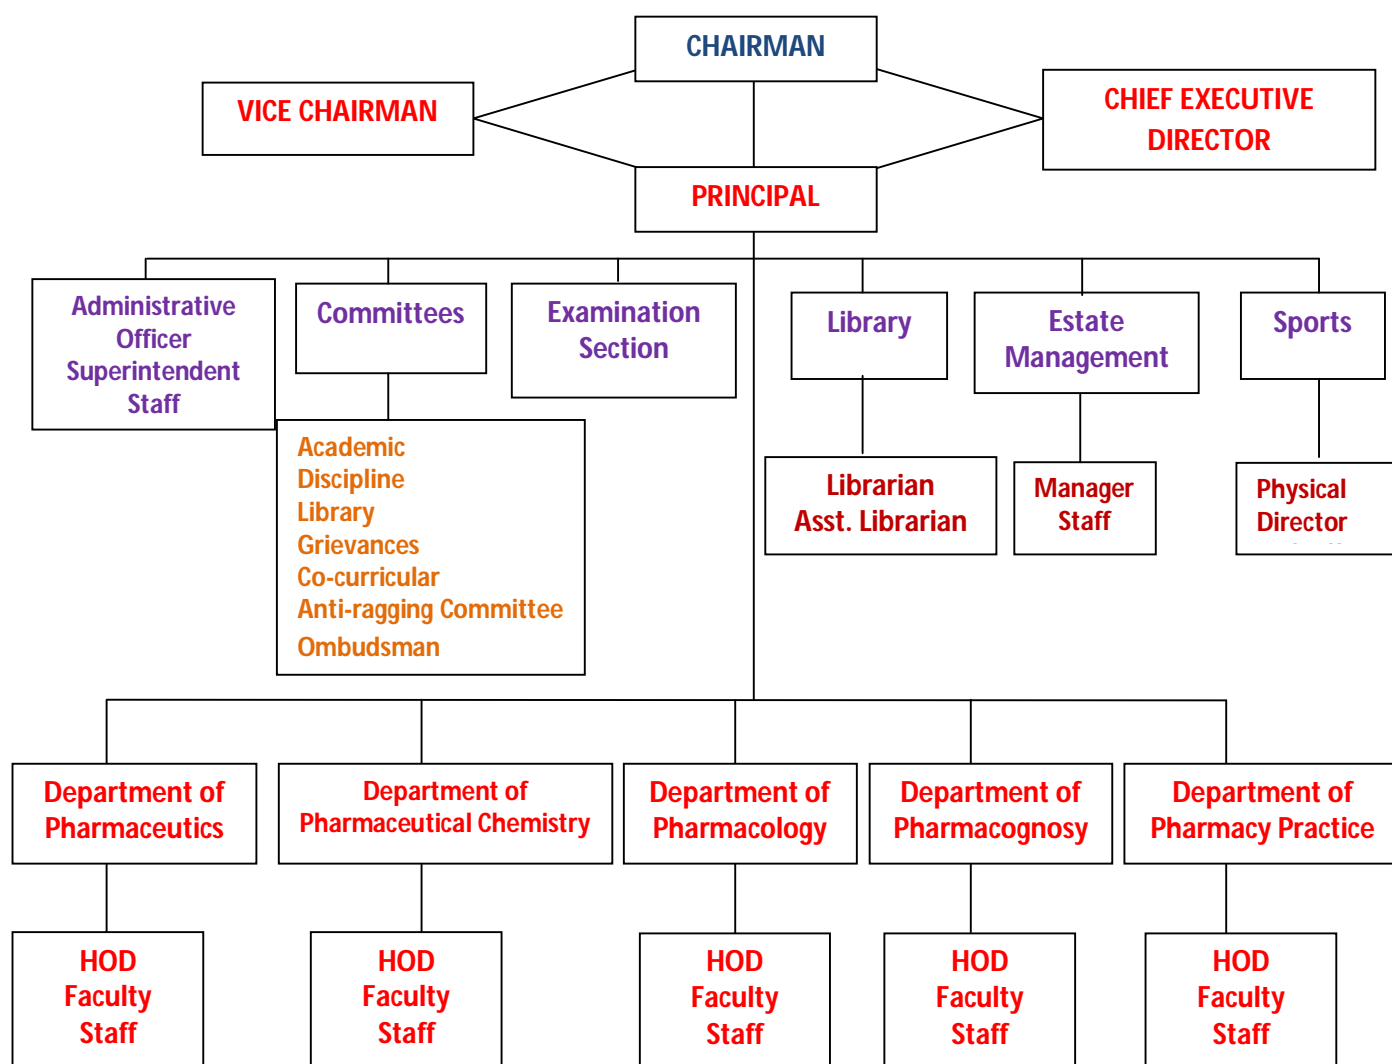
CHAIRMAN

VICE CHAIRMAN

CHIEF EXECUTIVE DIRECTOR

PRINCIPAL

Administrative Officer Superintendent Staff

Committees

Academic
Discipline
Library
Grievances
Co-curricular
Anti-ragging Committee
Ombudsman

Examination Section

Library

Librarian
Asst. Librarian

Estate Management

Manager
Staff

Sports

Physical Director

Department of Pharmaceutics

HOD
Faculty
Staff

Department of Pharmaceutical Chemistry

HOD
Faculty
Staff

Department of Pharmacology

HOD
Faculty
Staff

Department of Pharmacognosy

HOD
Faculty
Staff

Department of Pharmacy Practice

HOD
Faculty
Staff